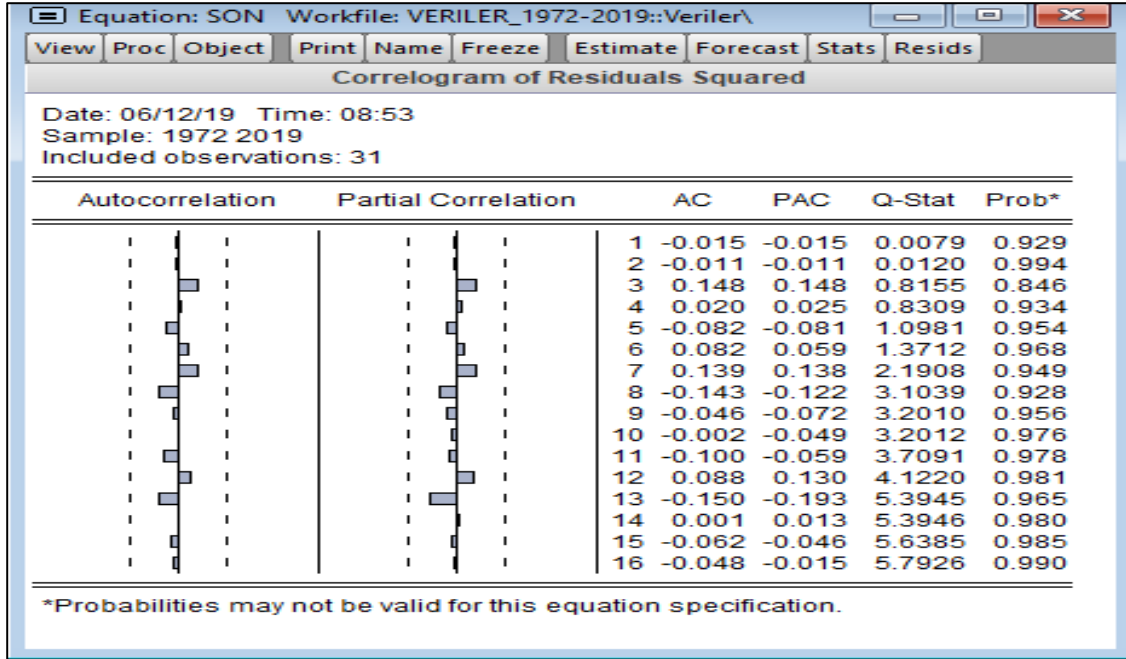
Equation: SON Workfile: VERILER_1972-2019::Veriler\

View | Proc | Object | Print | Name | Freeze | Estimate | Forecast | Stats | Resids

Correlogram of Residuals Squared

Date: 06/12/19 Time: 08:53
Sample: 1972 2019
Included observations: 31

| Autocorrelation | Partial Correlation | | AC | PAC | Q-Stat | Prob* |
|---|---|---|---|---|---|---|
| | | 1 | -0.015 | -0.015 | 0.0079 | 0.929 |
| | | 2 | -0.011 | -0.011 | 0.0120 | 0.994 |
| | | 3 | 0.148 | 0.148 | 0.8155 | 0.846 |
| | | 4 | 0.020 | 0.025 | 0.8309 | 0.934 |
| | | 5 | -0.082 | -0.081 | 1.0981 | 0.954 |
| | | 6 | 0.082 | 0.059 | 1.3712 | 0.968 |
| | | 7 | 0.139 | 0.138 | 2.1908 | 0.949 |
| | | 8 | -0.143 | -0.122 | 3.1039 | 0.928 |
| | | 9 | -0.046 | -0.072 | 3.2010 | 0.956 |
| | | 10 | -0.002 | -0.049 | 3.2012 | 0.976 |
| | | 11 | -0.100 | -0.059 | 3.7091 | 0.978 |
| | | 12 | 0.088 | 0.130 | 4.1220 | 0.981 |
| | | 13 | -0.150 | -0.193 | 5.3945 | 0.965 |
| | | 14 | 0.001 | 0.013 | 5.3946 | 0.980 |
| | | 15 | -0.062 | -0.046 | 5.6385 | 0.985 |
| | | 16 | -0.048 | -0.015 | 5.7926 | 0.990 |

*Probabilities may not be valid for this equation specification.